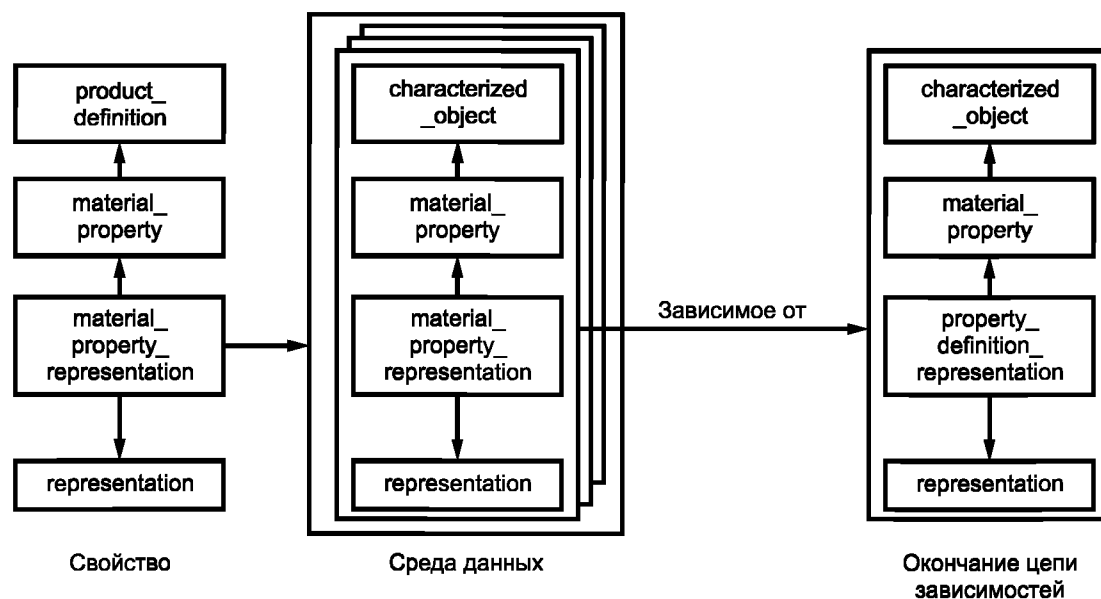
product_ definition

material_ property

material_ property_ representation

representation

Свойство

characterized _object

material_ property

material_ property_ representation

representation

Среда данных

Зависимое от

characterized _object

material_ property

property_ definition_ representation

representation

Окончание цепи зависимостей